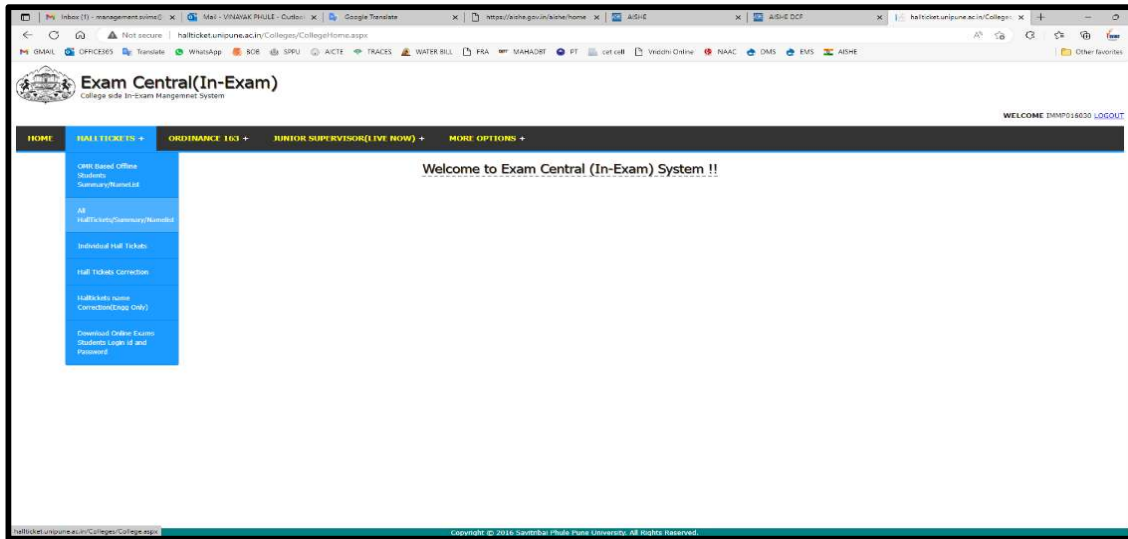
Inbox (1) - management.svims | Mail - VINAYAK PHULE - Outlook | Google Translate | https://aishe.gov.in/aishe/home | AISHE | AISHE DCF | hallticket.unipune.ac.in/Colleges

Not secure | hallticket.unipune.ac.in/Colleges/CollegeHome.aspx

GMAIL OFFICE365 Translate WhatsApp SOB SPPU AICTE TRACES WATER BILL FRA MAHADBT PT cet cell Vriddhi Online NAAC DMS EMS AISHE Other favorites

Exam Central(In-Exam)
College side In-Exam Mangemnet System

WELCOME IMMP016030 LOGOUT

HOME HALLTICKETS + ORDINANCE 163 + JUNIOR SUPERVISOR(LIVE NOW) + MORE OPTIONS +

OMR Based Offline Students Summary/Namelist

All HallTickets/Summary/Namelist

Individual Hall Tickets

Hall Tickets Correction

Halltickets name Correction(Engg Only)

Download Online Exams Students Login id and Password

Welcome to Exam Central (In-Exam) System !!

hallticket.unipune.ac.in/Colleges/College.aspx

Copyright © 2016 Savitribai Phule Pune University. All Rights Reserved.